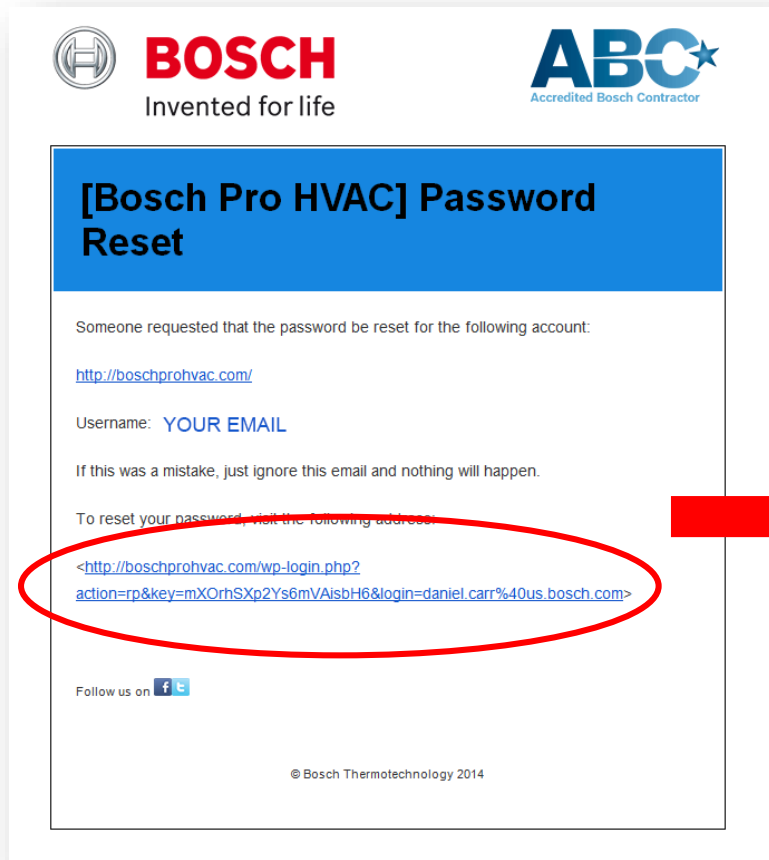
BOSCH
Invented for life

ABC
Accredited Bosch Contractor

[Bosch Pro HVAC] Password Reset

Someone requested that the password be reset for the following account:

http://boschprohvac.com/

Username: YOUR EMAIL

If this was a mistake, just ignore this email and nothing will happen.

To reset your password, visit the following address:

<http://boschprohvac.com/wp-login.php?action=rp&key=mXOrhSXp2Ys6mVAisbH6&login=daniel.carr%40us.bosch.com>

Follow us on

© Bosch Thermotechnology 2014